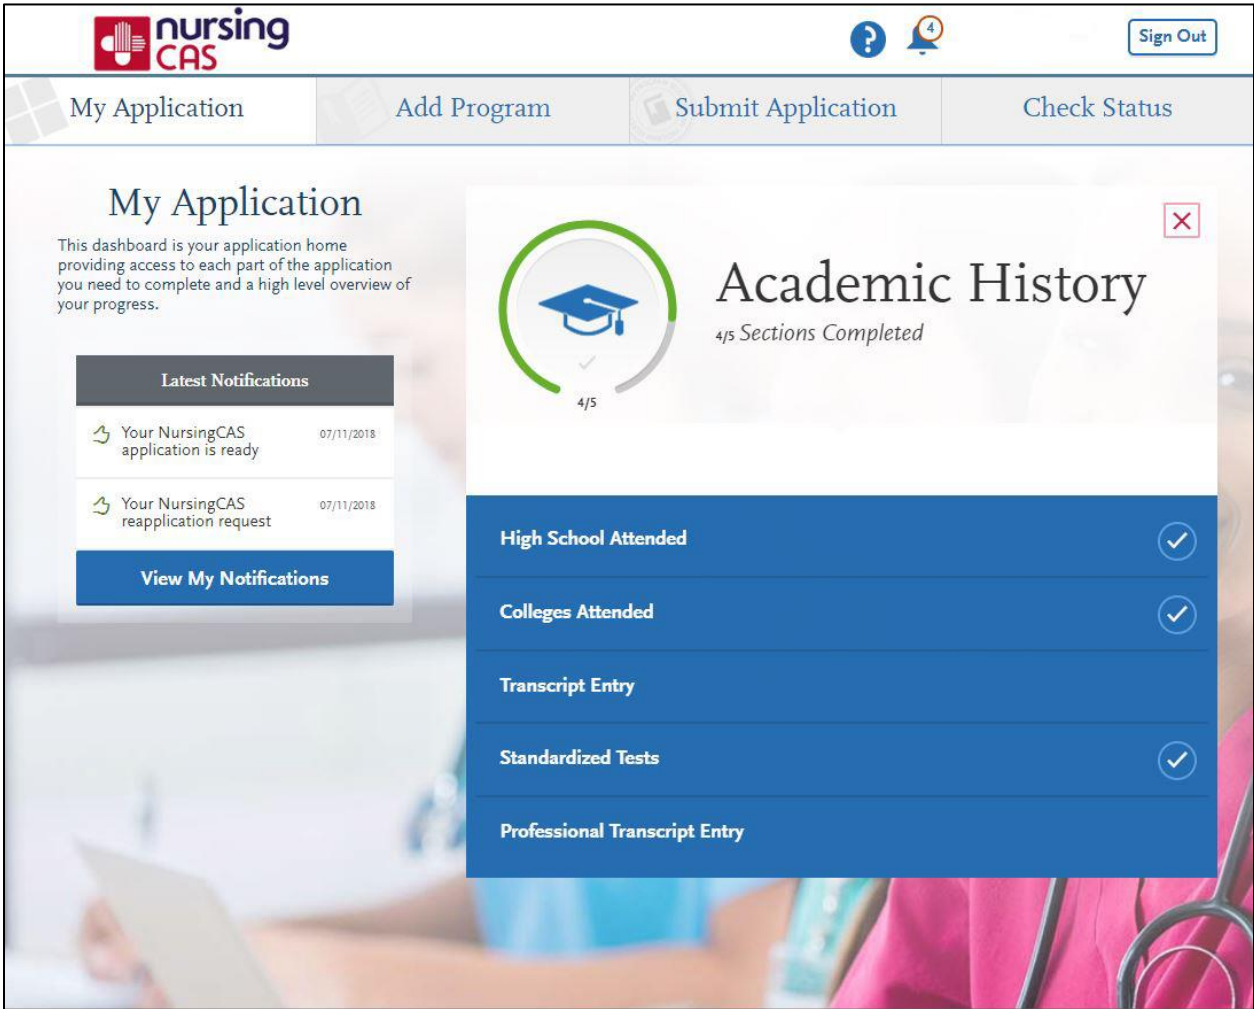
nursing CAS

4

Sign Out

My Application

Add Program

Submit Application

Check Status

My Application

This dashboard is your application home providing access to each part of the application you need to complete and a high level overview of your progress.

Latest Notifications

Your NursingCAS application is ready 07/11/2018

Your NursingCAS reapplication request 07/11/2018

View My Notifications

4/5

Academic History

4/5 Sections Completed

High School Attended

Colleges Attended

Transcript Entry

Standardized Tests

Professional Transcript Entry